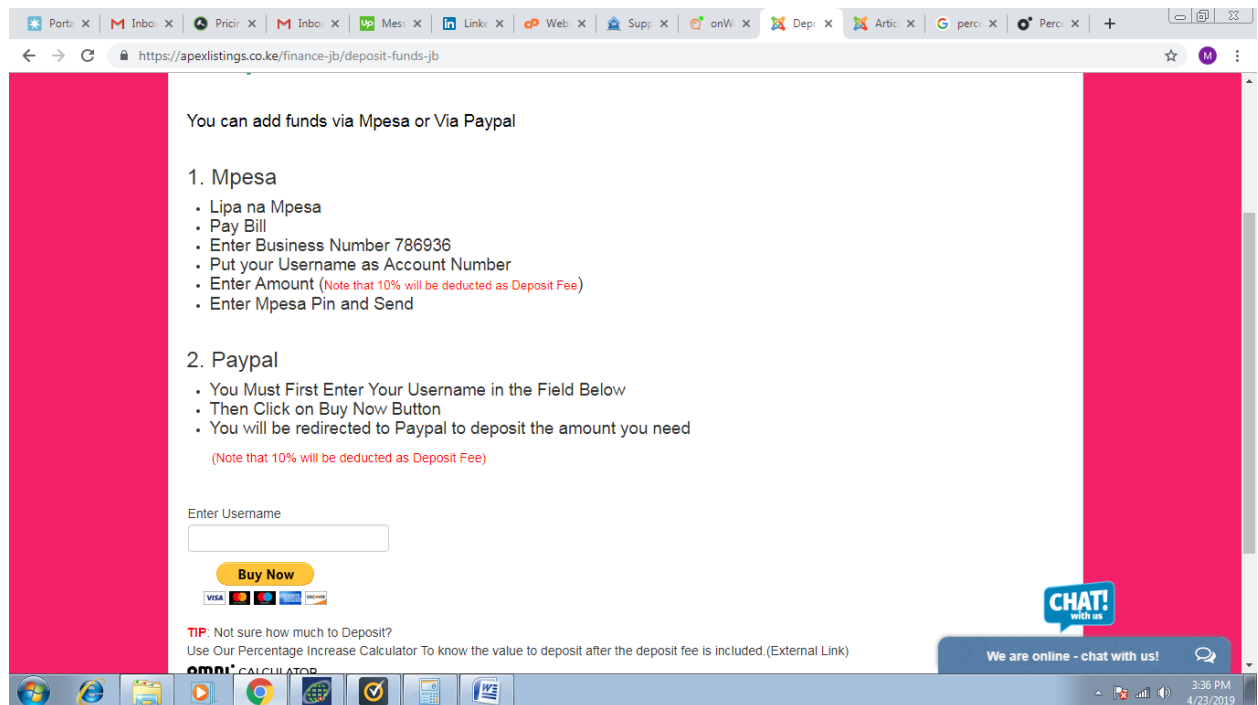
Porta × Inbo × Pricir × Inbo × Mess × Linke × Web × Supp × onW × Depo × Artic × perce × Perce × +

https://apexlistings.co.ke/finance-jb/deposit-funds-jb

M

You can add funds via Mpesa or Via Paypal

1. Mpesa

- Lipa na Mpesa
- Pay Bill
- Enter Business Number 786936
- Put your Username as Account Number
- Enter Amount (Note that 10% will be deducted as Deposit Fee)
- Enter Mpesa Pin and Send

2. Paypal

- You Must First Enter Your Username in the Field Below
- Then Click on Buy Now Button
- You will be redirected to Paypal to deposit the amount you need

(Note that 10% will be deducted as Deposit Fee)

Enter Username

Buy Now

VISA DISCOVER

TIP: Not sure how much to Deposit?
Use Our Percentage Increase Calculator To know the value to deposit after the deposit fee is included.(External Link)

omni CALCULATOR

CHAT! with us

We are online - chat with us!

3:36 PM
4/23/2019